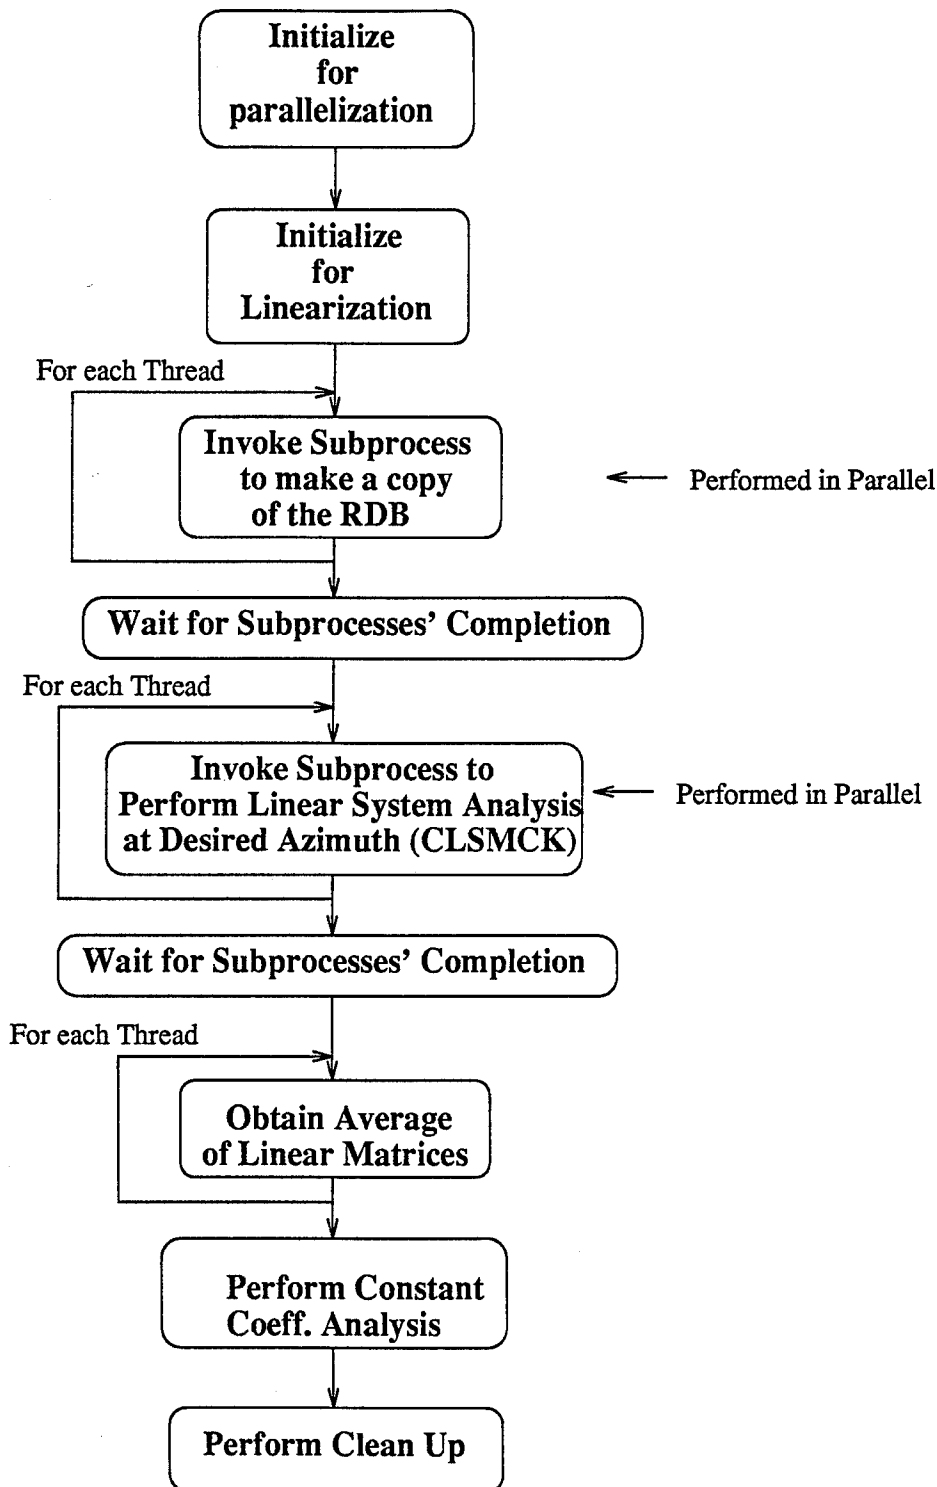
Initialize for parallelization

Initialize for Linearization

For each Thread

Invoke Subprocess to make a copy of the RDB

Performed in Parallel

Wait for Subprocesses' Completion

For each Thread

Invoke Subprocess to Perform Linear System Analysis at Desired Azimuth (CLSMCK)

Performed in Parallel

Wait for Subprocesses' Completion

For each Thread

Obtain Average of Linear Matrices

Perform Constant Coeff. Analysis

Perform Clean Up